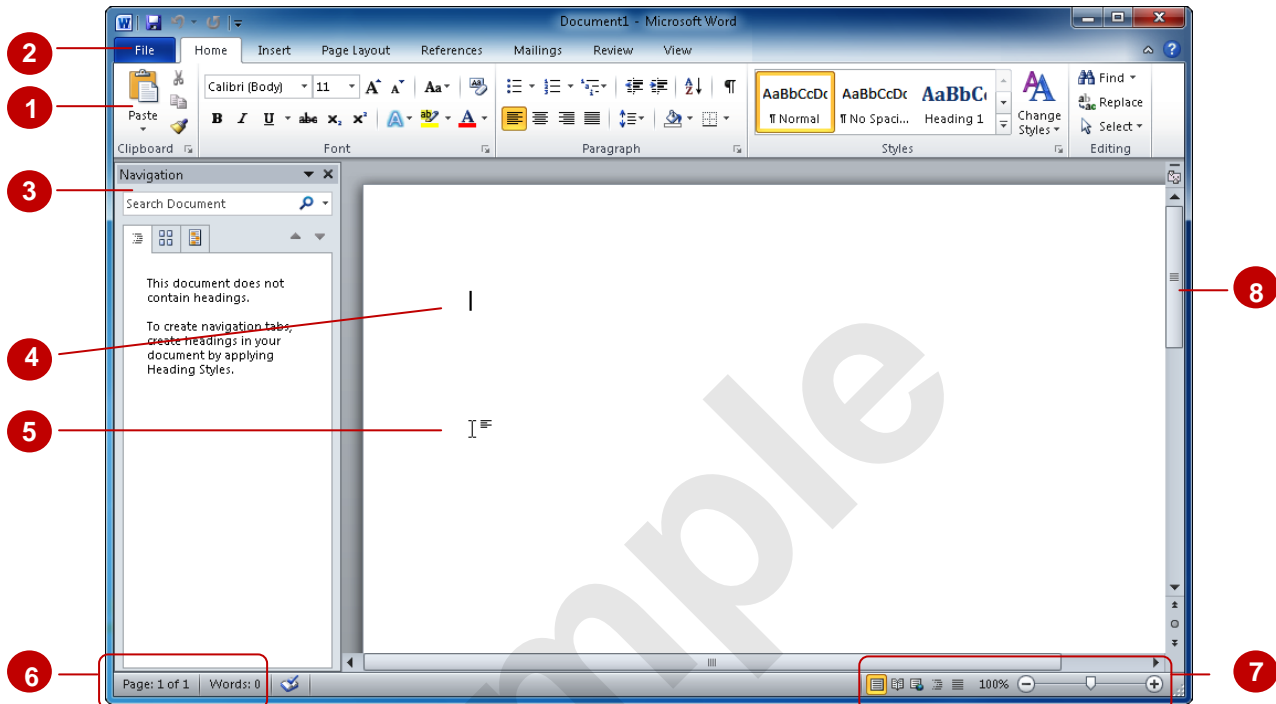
Document1 - Microsoft Word

File | Home | Insert | Page Layout | References | Mailings | Review | View

Paste

Calibri (Body) 11

B I U abc $x_2$ $x^2$

AaBbCcDc ¶ Normal
AaBbCcDc ¶ No Spaci...
AaBbC Heading 1

Change Styles

Find
Replace
Select

Clipboard | Font | Paragraph | Styles | Editing

Navigation

Search Document

This document does not contain headings.

To create navigation tabs, create headings in your document by applying Heading Styles.

Page: 1 of 1 | Words: 0

100%

1
2
3
4
5
6
7
8

Sample